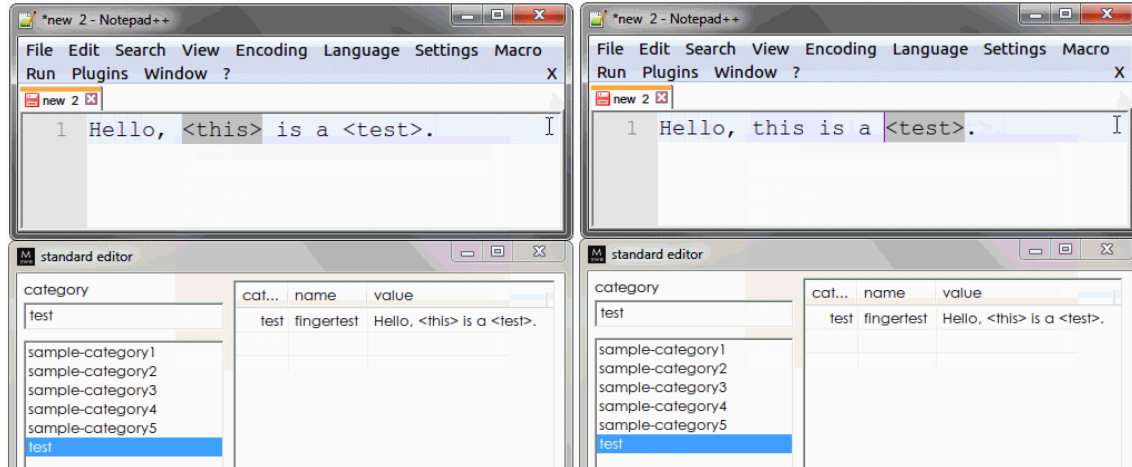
*new 2 - Notepad++

File Edit Search View Encoding Language Settings Macro Run Plugins Window ? X

new 2

1 Hello, <this> is a <test>.

standard editor

category

test

sample-category1
sample-category2
sample-category3
sample-category4
sample-category5
test

| cat... | name | value |
|---|---|---|
| test | fingertest | Hello, <this> is a <test>. |

*new 2 - Notepad++

File Edit Search View Encoding Language Settings Macro Run Plugins Window ? X

new 2

1 Hello, this is a <test>.

standard editor

category

test

sample-category1
sample-category2
sample-category3
sample-category4
sample-category5
test

| cat... | name | value |
|---|---|---|
| test | fingertest | Hello, <this> is a <test>. |